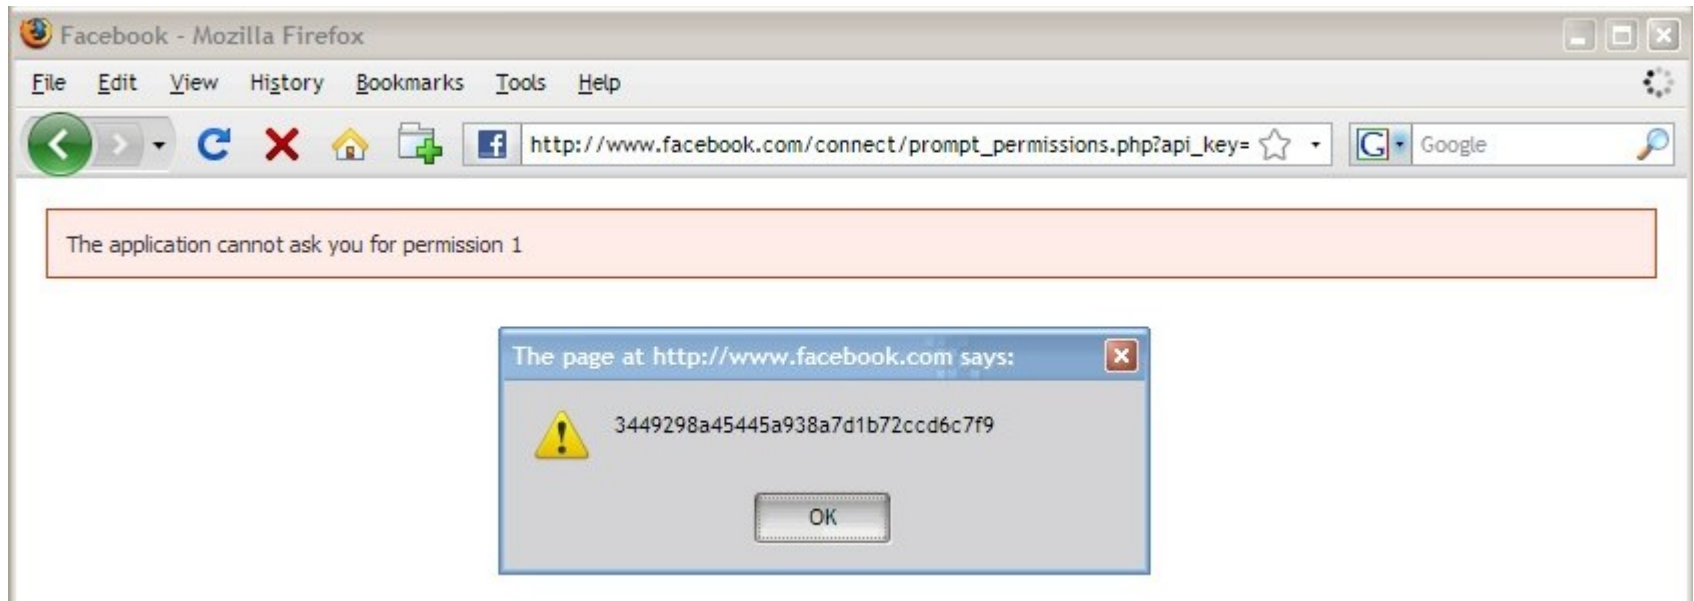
Facebook - Mozilla Firefox

File Edit View History Bookmarks Tools Help

http://www.facebook.com/connect/prompt_permissions.php?api_key=

Google

The application cannot ask you for permission 1

The page at http://www.facebook.com says:

3449298a45445a938a7d1b72ccd6c7f9

OK